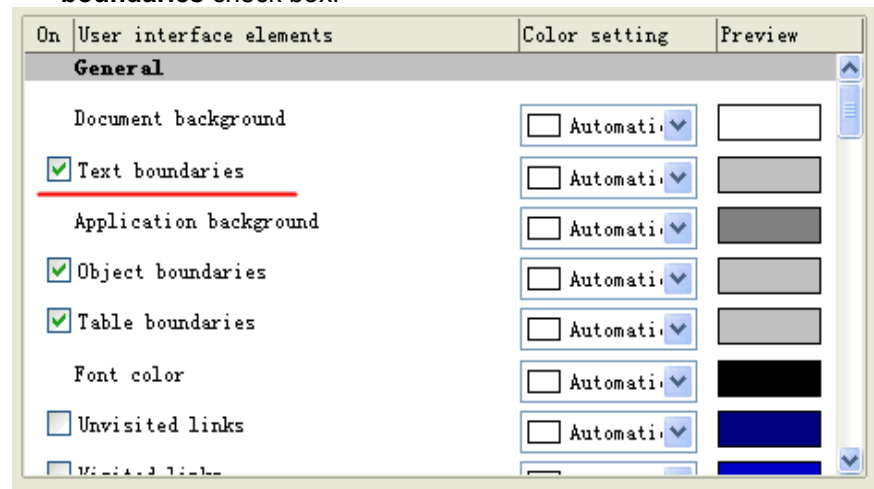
boundaries check box.

| On | User interface elements | Color setting | Preview |
|---|---|---|---|
| | General | | |
| | Document background | Automati | |
| | Text boundaries | Automati | |
| | Application background | Automati | |
| | Object boundaries | Automati | |
| | Table boundaries | Automati | |
| | Font color | Automati | |
| | Unvisited links | Automati | |
| | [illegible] | | |